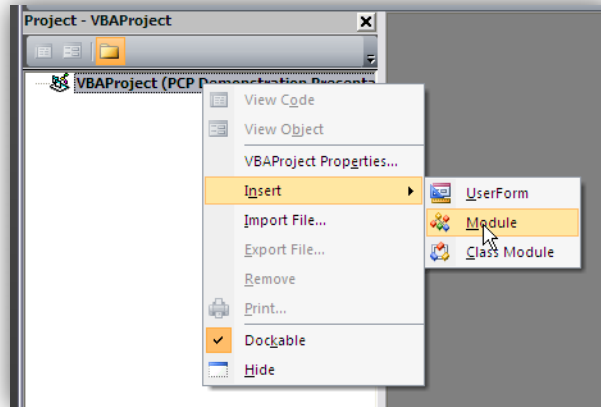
Project - VBAProject

VBAProject (PCP Demonstration Presenta

View Code
View Object
VBAProject Properties...
Insert
Import File...
Export File...
Remove
Print...
Dockable
Hide

UserForm
Module
Class Module